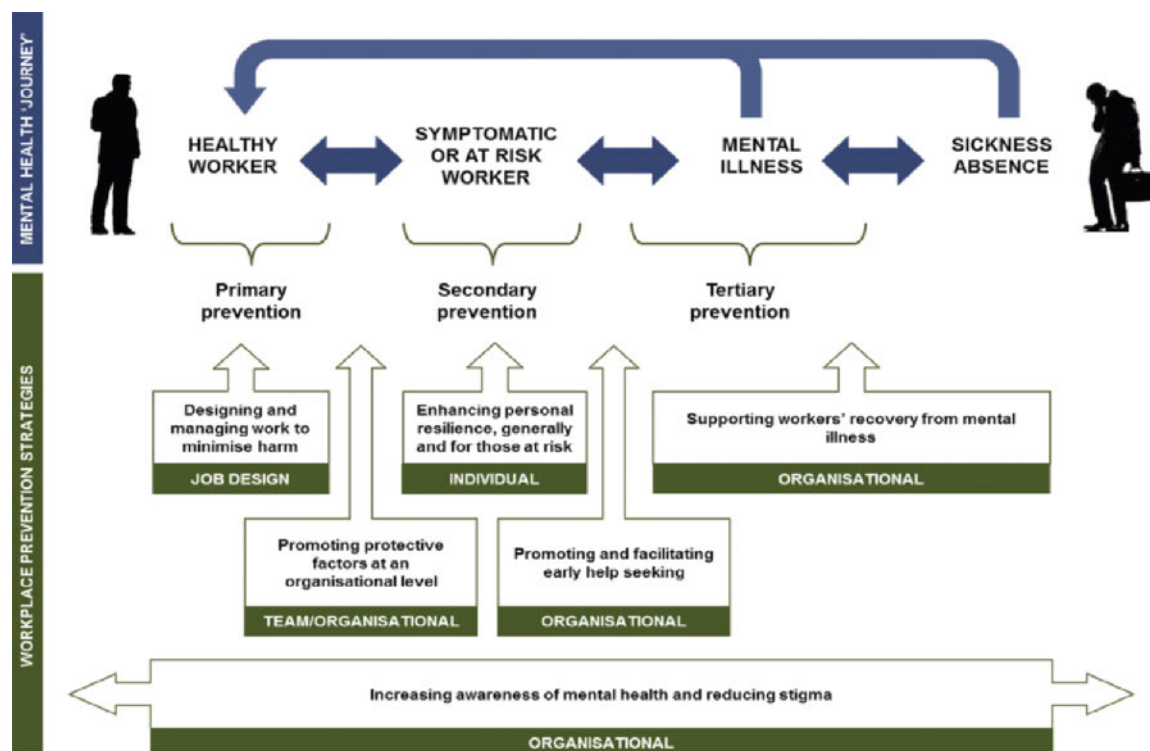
MENTAL HEALTH 'JOURNEY'

HEALTHY WORKER

SYMPTOMATIC OR AT RISK WORKER

MENTAL ILLNESS

SICKNESS ABSENCE

Primary prevention

Secondary prevention

Tertiary prevention

WORKPLACE PREVENTION STRATEGIES

Designing and managing work to minimise harm

JOB DESIGN

Enhancing personal resilience, generally and for those at risk

INDIVIDUAL

Supporting workers' recovery from mental illness

ORGANISATIONAL

Promoting protective factors at an organisational level

TEAM/ORGANISATIONAL

Promoting and facilitating early help seeking

ORGANISATIONAL

Increasing awareness of mental health and reducing stigma

ORGANISATIONAL